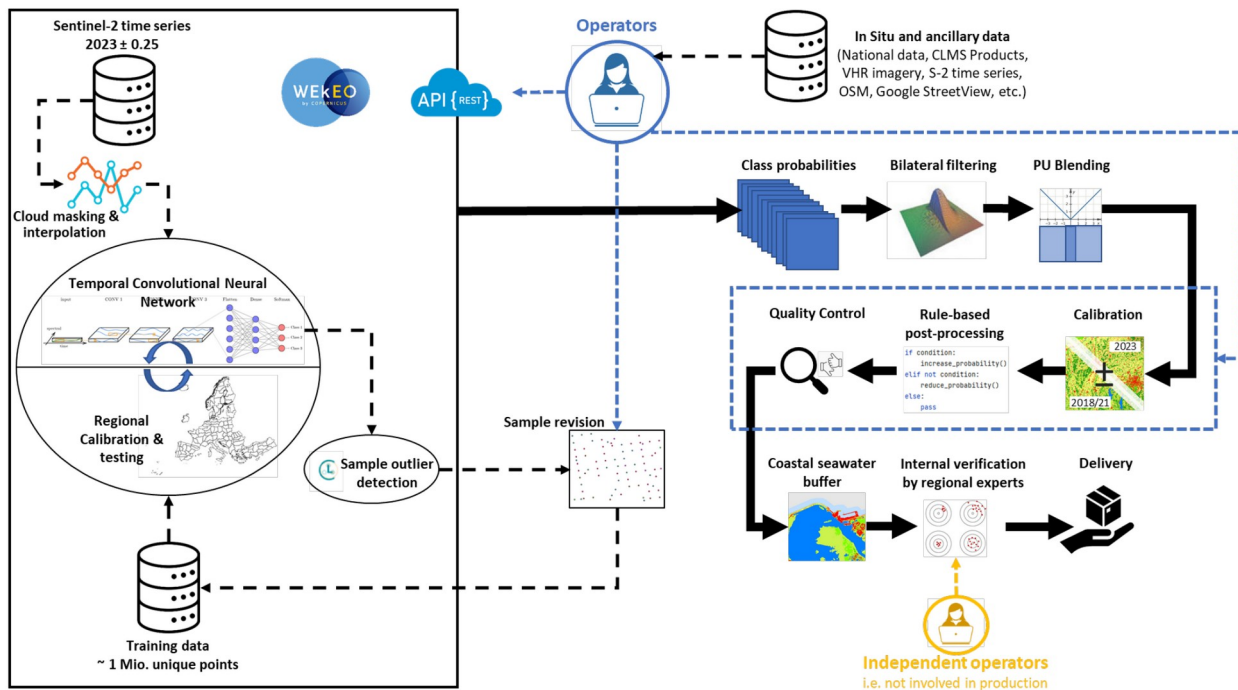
Sentinel-2 time series
2023 ± 0.25

WEkEO
by COPERNICUS

API {REST}

Operators

In Situ and ancillary data
(National data, CLMS Products, VHR imagery, S-2 time series, OSM, Google StreetView, etc.)

Cloud masking & interpolation

Temporal Convolutional Neural Network

Input CONV 1 CONV 2 Flatten Dense Softmax

Class 1
Class 2
Class 3

Regional Calibration & testing

Sample outlier detection

Sample revision

Training data
~ 1 Mio. unique points

Class probabilities

Bilateral filtering

PU Blending

Quality Control

Rule-based post-processing

if condition:
    increase_probability()
elif not condition:
    reduce_probability()
else:
    pass

Calibration

2023
±
2018/21

Coastal seawater buffer

Internal verification by regional experts

Delivery

Independent operators
i.e. not involved in production